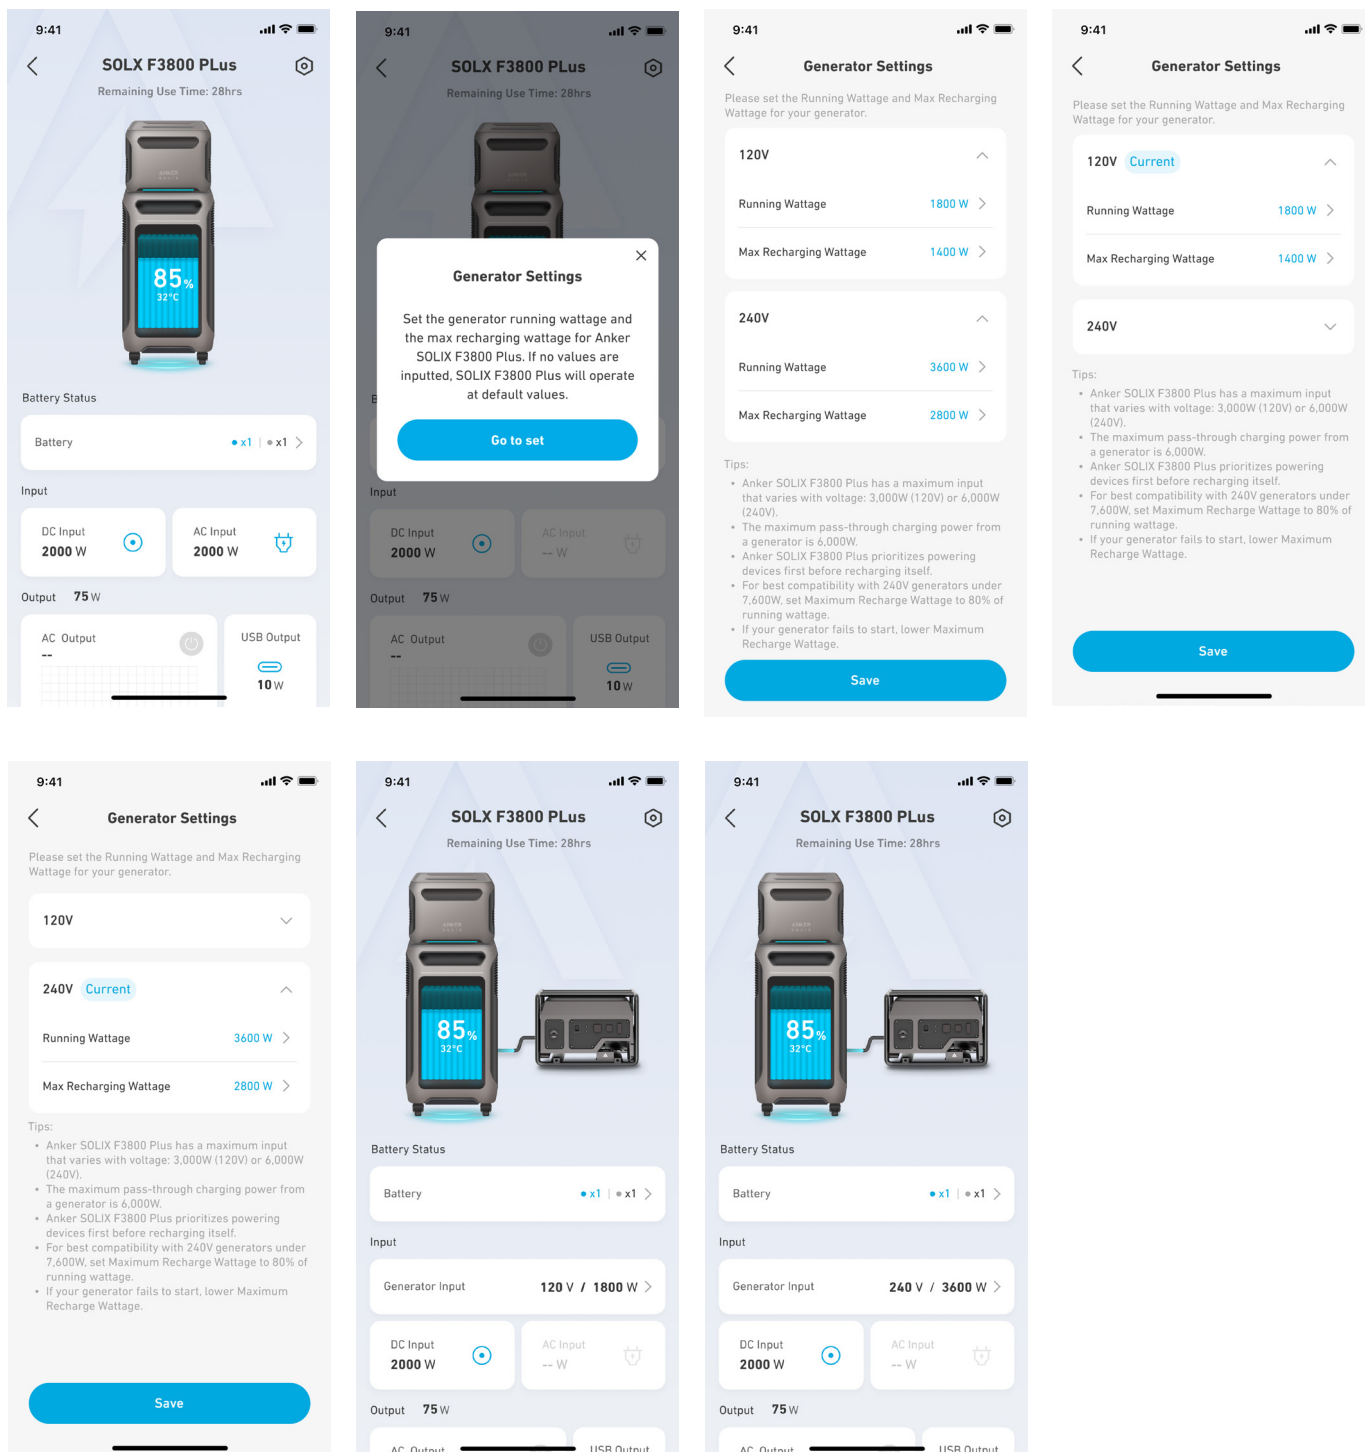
9:41

SOLX F3800 PLus
Remaining Use Time: 28hrs

85%
32°C

Battery Status

Battery • x1 | • x1

Input

DC Input
2000 W

AC Input
2000 W

Output 75 W

AC Output
--

USB Output
10 W

9:41

SOLX F3800 PLus
Remaining Use Time: 28hrs

Generator Settings

Set the generator running wattage and the max recharging wattage for Anker SOLIX F3800 Plus. If no values are inputted, SOLIX F3800 Plus will operate at default values.

Go to set

Input

DC Input
2000 W

AC Input
-- W

Output 75 W

AC Output
--

USB Output
10 W

9:41

Generator Settings

Please set the Running Wattage and Max Recharging Wattage for your generator.

120V

Running Wattage 1800 W

Max Recharging Wattage 1400 W

240V

Running Wattage 3600 W

Max Recharging Wattage 2800 W

Tips:
• Anker SOLIX F3800 Plus has a maximum input that varies with voltage: 3,000W (120V) or 6,000W (240V).
• The maximum pass-through charging power from a generator is 6,000W.
• Anker SOLIX F3800 Plus prioritizes powering devices first before recharging itself.
• For best compatibility with 240V generators under 7,600W, set Maximum Recharge Wattage to 80% of running wattage.
• If your generator fails to start, lower Maximum Recharge Wattage.

Save

9:41

Generator Settings

Please set the Running Wattage and Max Recharging Wattage for your generator.

120V Current

Running Wattage 1800 W

Max Recharging Wattage 1400 W

240V

Tips:
• Anker SOLIX F3800 Plus has a maximum input that varies with voltage: 3,000W (120V) or 6,000W (240V).
• The maximum pass-through charging power from a generator is 6,000W.
• Anker SOLIX F3800 Plus prioritizes powering devices first before recharging itself.
• For best compatibility with 240V generators under 7,600W, set Maximum Recharge Wattage to 80% of running wattage.
• If your generator fails to start, lower Maximum Recharge Wattage.

Save

9:41

Generator Settings

Please set the Running Wattage and Max Recharging Wattage for your generator.

120V

240V Current

Running Wattage 3600 W

Max Recharging Wattage 2800 W

Tips:
• Anker SOLIX F3800 Plus has a maximum input that varies with voltage: 3,000W (120V) or 6,000W (240V).
• The maximum pass-through charging power from a generator is 6,000W.
• Anker SOLIX F3800 Plus prioritizes powering devices first before recharging itself.
• For best compatibility with 240V generators under 7,600W, set Maximum Recharge Wattage to 80% of running wattage.
• If your generator fails to start, lower Maximum Recharge Wattage.

Save

9:41

SOLX F3800 PLus
Remaining Use Time: 28hrs

85%
32°C

Battery Status

Battery • x1 | • x1

Input

Generator Input 120 V / 1800 W

DC Input
2000 W

AC Input
-- W

Output 75 W

AC Output

USB Output

9:41

SOLX F3800 PLus
Remaining Use Time: 28hrs

85%
32°C

Battery Status

Battery • x1 | • x1

Input

Generator Input 240 V / 3600 W

DC Input
2000 W

AC Input
-- W

Output 75 W

AC Output

USB Output